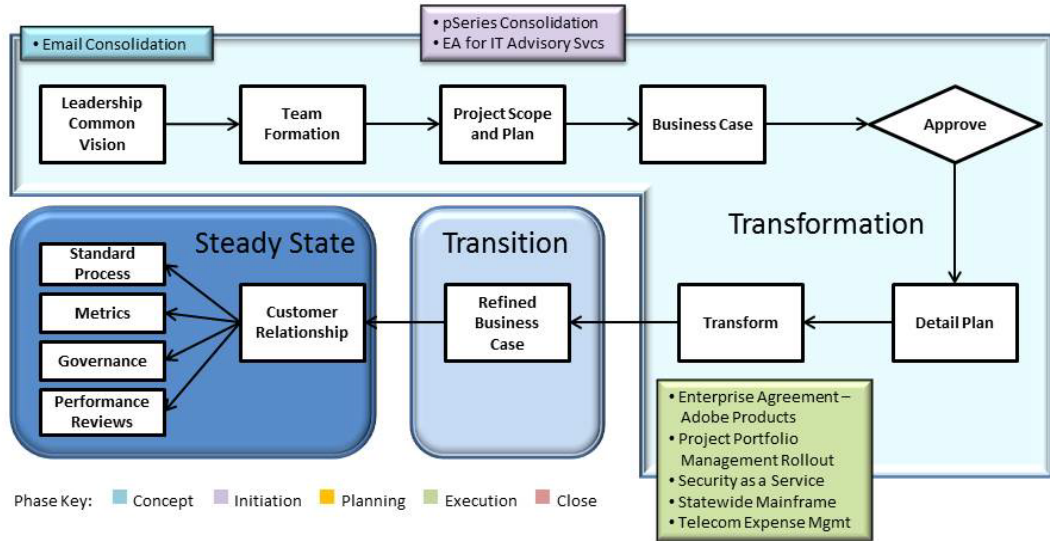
• Email Consolidation

• pSeries Consolidation
• EA for IT Advisory Svcs

Leadership Common Vision

Team Formation

Project Scope and Plan

Business Case

Approve

Transformation

Detail Plan

Transform

Transition

Refined Business Case

Steady State

Customer Relationship

Standard Process

Metrics

Governance

Performance Reviews

• Enterprise Agreement – Adobe Products
• Project Portfolio Management Rollout
• Security as a Service
• Statewide Mainframe
• Telecom Expense Mgmt

Phase Key: Concept Initiation Planning Execution Close